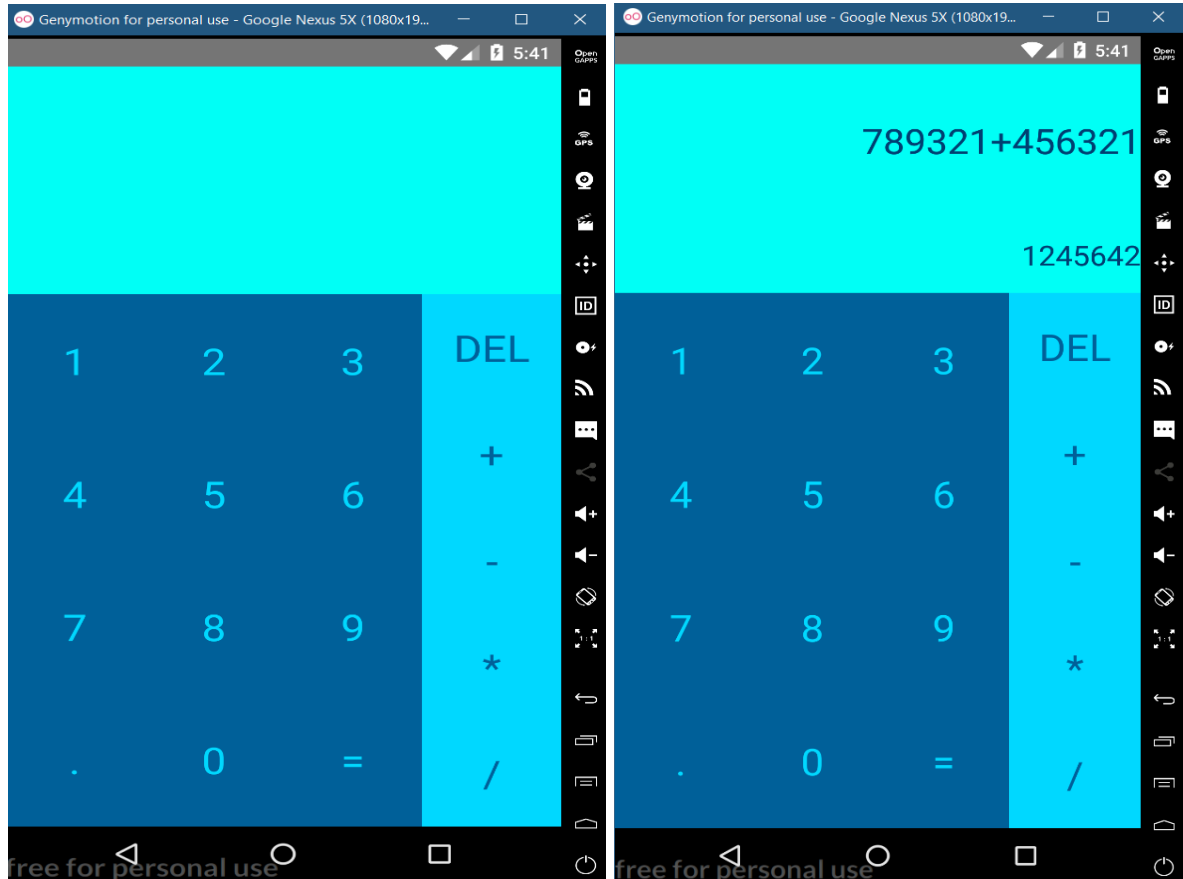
Genymotion for personal use - Google Nexus 5X (1080x19...

5:41

Open GAPPS

GPS

ID

1:1

1 2 3 DEL

4 5 6 +

7 8 9 -

*

. 0 = /

free for personal use

Genymotion for personal use - Google Nexus 5X (1080x19...

5:41

Open GAPPS

GPS

ID

1:1

789321+456321

1245642

1 2 3 DEL

4 5 6 +

7 8 9 -

*

. 0 = /

free for personal use